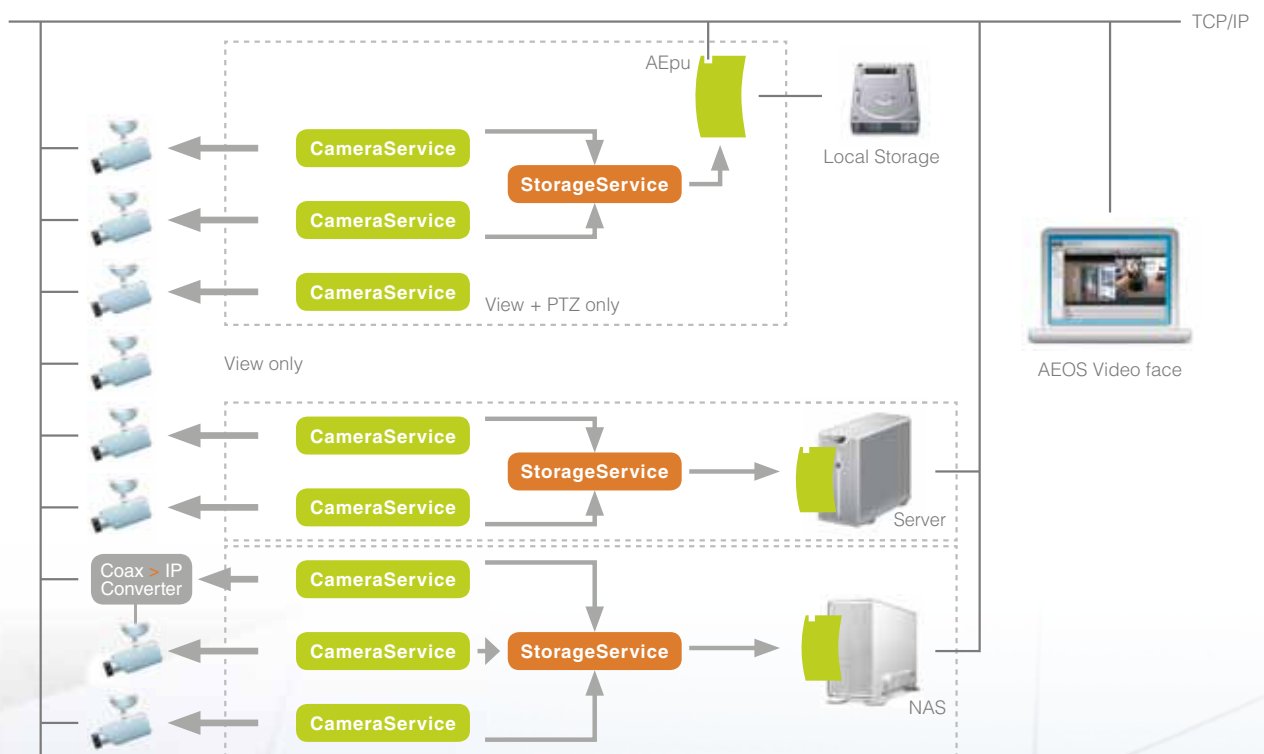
TCP/IP

AEpu

Local Storage

CameraService

StorageService

CameraService

CameraService

View + PTZ only

View only

AEOS Video face

CameraService

StorageService

CameraService

Server

Coax > IP Converter

CameraService

CameraService

StorageService

CameraService

NAS